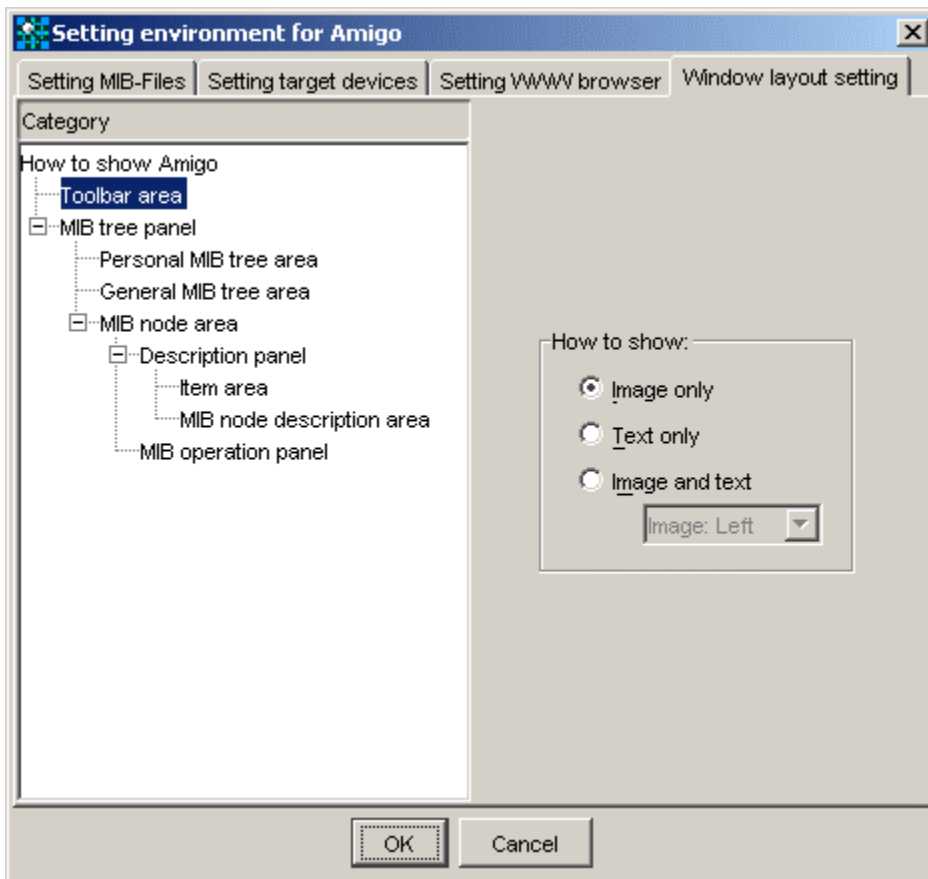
Setting environment for Amigo

Setting MIB-Files | Setting target devices | Setting WWW browser | Window layout setting

Category

How to show Amigo
Toolbar area
MIB tree panel
Personal MIB tree area
General MIB tree area
MIB node area
Description panel
Item area
MIB node description area
MIB operation panel

How to show:
Image only
Text only
Image and text
Image: Left

OK
Cancel